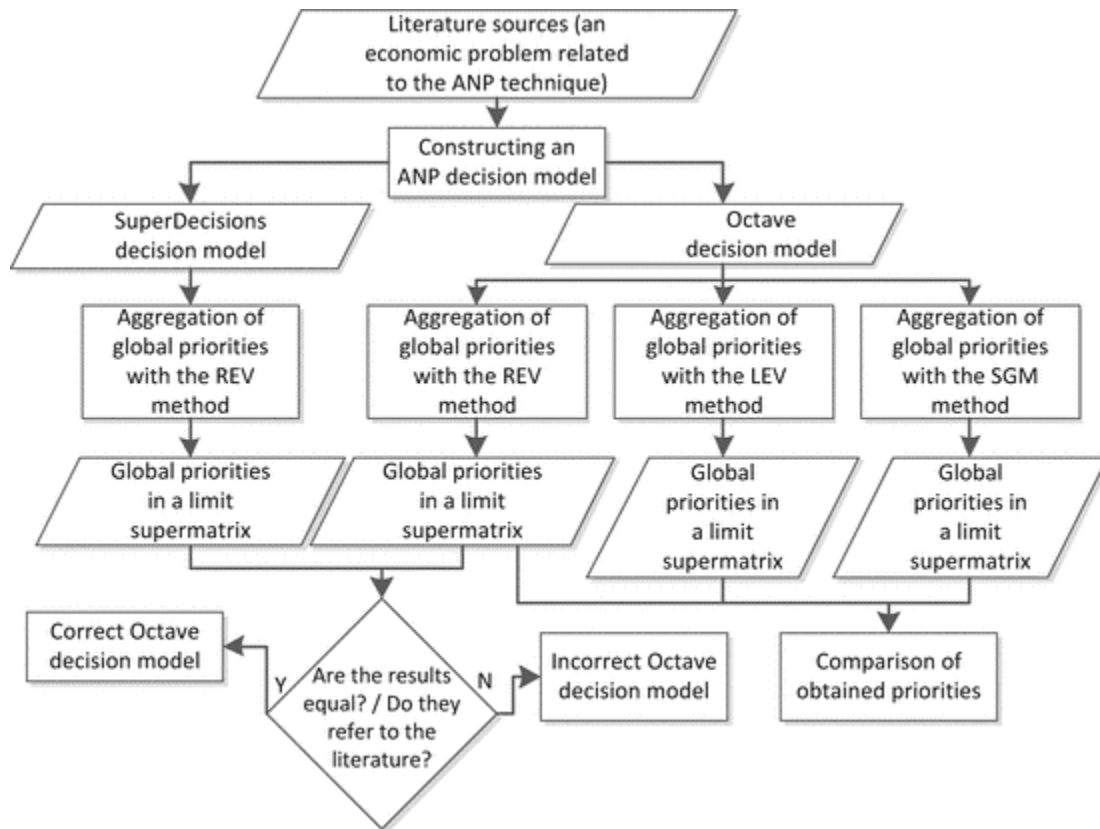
Literature sources (an economic problem related to the ANP technique)

Constructing an ANP decision model

SuperDecisions decision model

Octave decision model

Aggregation of global priorities with the REV method

Aggregation of global priorities with the REV method

Aggregation of global priorities with the LEV method

Aggregation of global priorities with the SGM method

Global priorities in a limit supermatrix

Global priorities in a limit supermatrix

Global priorities in a limit supermatrix

Global priorities in a limit supermatrix

Correct Octave decision model

Y

Are the results equal? / Do they refer to the literature?

N

Incorrect Octave decision model

Comparison of obtained priorities